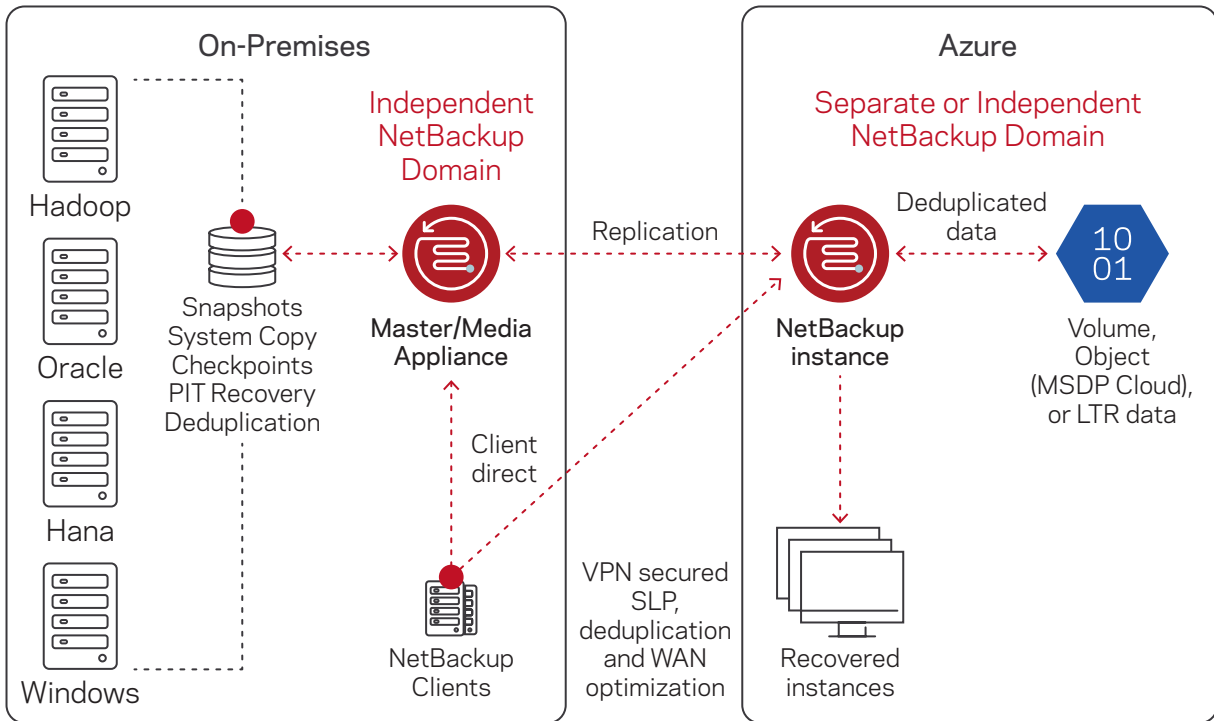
On-Premises

Hadoop

Oracle

Hana

Windows

Snapshots
System Copy
Checkpoints
PIT Recovery
Deduplication

Independent NetBackup Domain

Master/Media Appliance

Client direct

NetBackup Clients

Replication

VPN secured SLP, deduplication and WAN optimization

Azure

Separate or Independent NetBackup Domain

NetBackup instance

Deduplicated data

10
01

Volume, Object (MSDP Cloud), or LTR data

Recovered instances